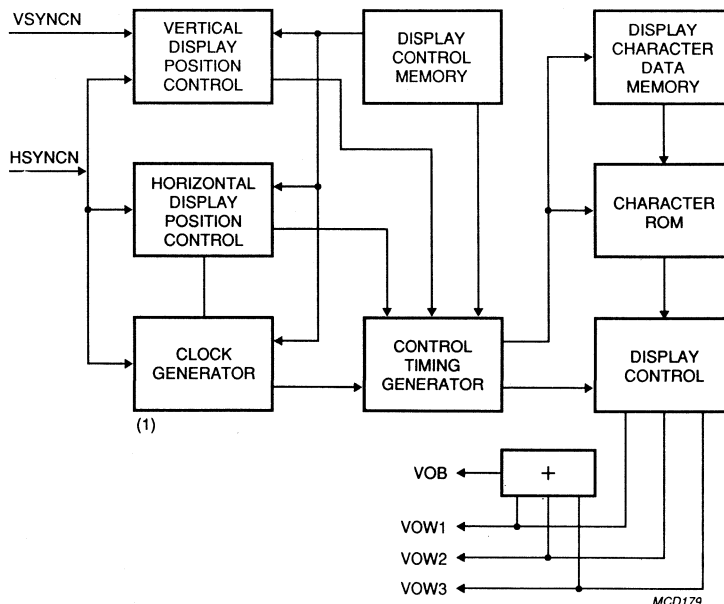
VSYNCN

VERTICAL DISPLAY POSITION CONTROL

DISPLAY CONTROL MEMORY

DISPLAY CHARACTER DATA MEMORY

HSYNCN

HORIZONTAL DISPLAY POSITION CONTROL

CHARACTER ROM

CLOCK GENERATOR

CONTROL TIMING GENERATOR

DISPLAY CONTROL

(1)

VOB

+

VOW1

VOW2

VOW3

MCD179